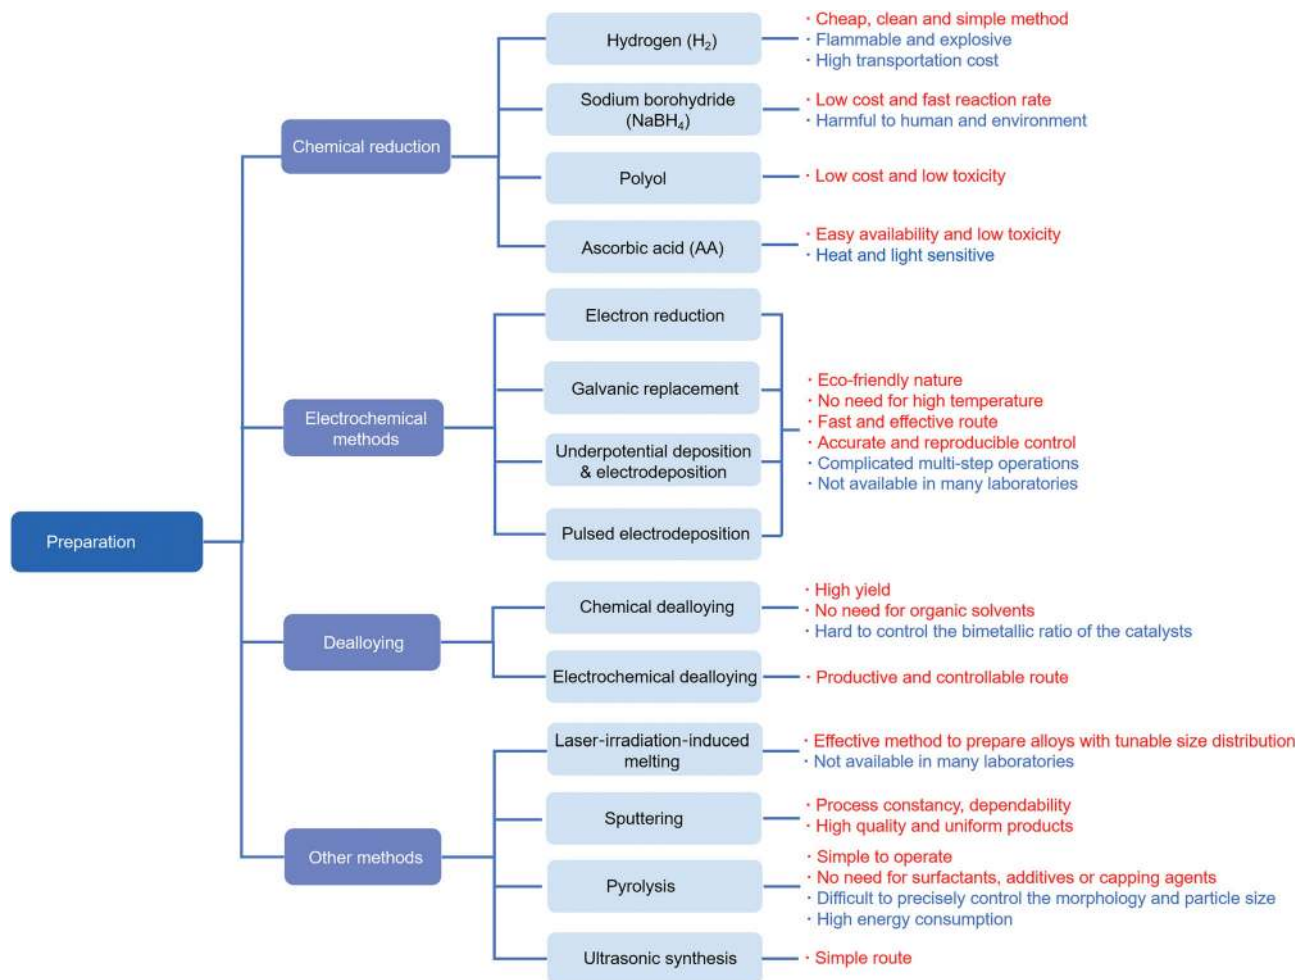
Preparation

Chemical reduction

Hydrogen ($H_2$)
· Cheap, clean and simple method
· Flammable and explosive
· High transportation cost

Sodium borohydride ($NaBH_4$)
· Low cost and fast reaction rate
· Harmful to human and environment

Polyol
· Low cost and low toxicity

Ascorbic acid (AA)
· Easy availability and low toxicity
· Heat and light sensitive

Electrochemical methods

Electron reduction

Galvanic replacement

Underpotential deposition & electrodeposition

Pulsed electrodeposition

· Eco-friendly nature
· No need for high temperature
· Fast and effective route
· Accurate and reproducible control
· Complicated multi-step operations
· Not available in many laboratories

Dealloying

Chemical dealloying
· High yield
· No need for organic solvents
· Hard to control the bimetallic ratio of the catalysts

Electrochemical dealloying
· Productive and controllable route

Other methods

Laser-irradiation-induced melting
· Effective method to prepare alloys with tunable size distribution
· Not available in many laboratories

Sputtering
· Process constancy, dependability
· High quality and uniform products

Pyrolysis
· Simple to operate
· No need for surfactants, additives or capping agents
· Difficult to precisely control the morphology and particle size
· High energy consumption

Ultrasonic synthesis
· Simple route